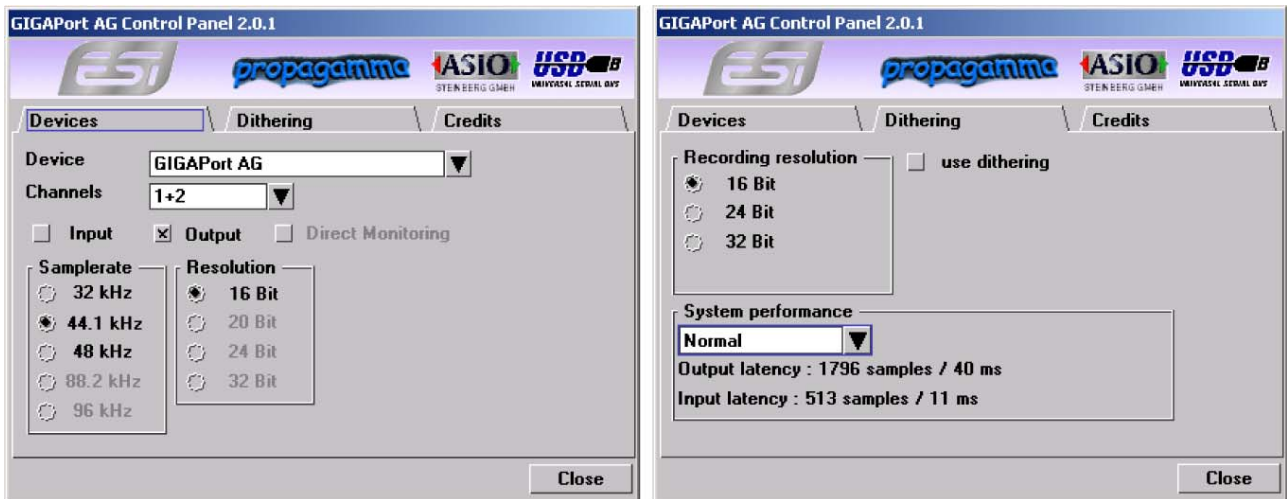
GIGAPort AG Control Panel 2.0.1

ESI propagamma ASIO STEINBERG GMBH USB UNIVERSAL SERIAL BUS

Devices | Dithering | Credits

Device GIGAPort AG
Channels 1+2

Input ☒ Output Direct Monitoring

Samplerate
32 kHz
44.1 kHz
48 kHz
88.2 kHz
96 kHz

Resolution
16 Bit
20 Bit
24 Bit
32 Bit

Close

GIGAPort AG Control Panel 2.0.1

ESI propagamma ASIO STEINBERG GMBH USB UNIVERSAL SERIAL BUS

Devices | Dithering | Credits

Recording resolution
16 Bit
24 Bit
32 Bit

use dithering

System performance
Normal
Output latency : 1796 samples / 40 ms
Input latency : 513 samples / 11 ms

Close